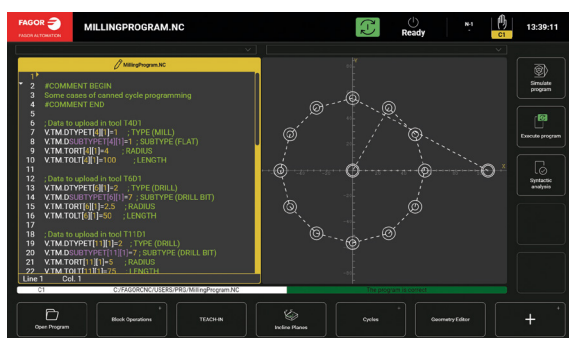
FAGOR FAGOR AUTOMATION MILLINGPROGRAM.NC Ready N-1 C1 13:39:11

MillingProgram.NC

1
2 #COMMENT BEGIN
3 Some cases of canned cycle programming
4 #COMMENT END
5
6 ; Data to upload in tool T4D1
7 V.TM.DTYPET[4][1]=1 ; TYPE (MILL)
8 V.TM.DSUBTYPET[4][1]=1 ; SUBTYPE (FLAT)
9 V.TM.TORT[4][1]=4 ; RADIUS
10 V.TM.TOLT[4][1]=100 ; LENGTH
11
12 ; Data to upload in tool T6D1
13 V.TM.DTYPET[6][1]=2 ; TYPE (DRILL)
14 V.TM.DSUBTYPET[6][1]=7 ; SUBTYPE (DRILL BIT)
15 V.TM.TORT[6][1]=2.5 ; RADIUS
16 V.TM.TOLT[6][1]=50 ; LENGTH
17
18 ; Data to upload in tool T11D1
19 V.TM.DTYPET[11][1]=2 ; TYPE (DRILL)
20 V.TM.DSUBTYPET[11][1]=7 ; SUBTYPE (DRILL BIT)
21 V.TM.TORT[11][1]=5 ; RADIUS
22 V.TM.TOLT[11][1]=75 ; LENGTH

Line 1 Col. 1

C1 C:/FAGORCNC/USERS/PRG/MillingProgram.NC The program is correct

Simulate program
Execute program
Syntactic analysis

Open Program
Block Operations
TEACH-IN
Incline Planes
Cycles
Geometry Editor
+